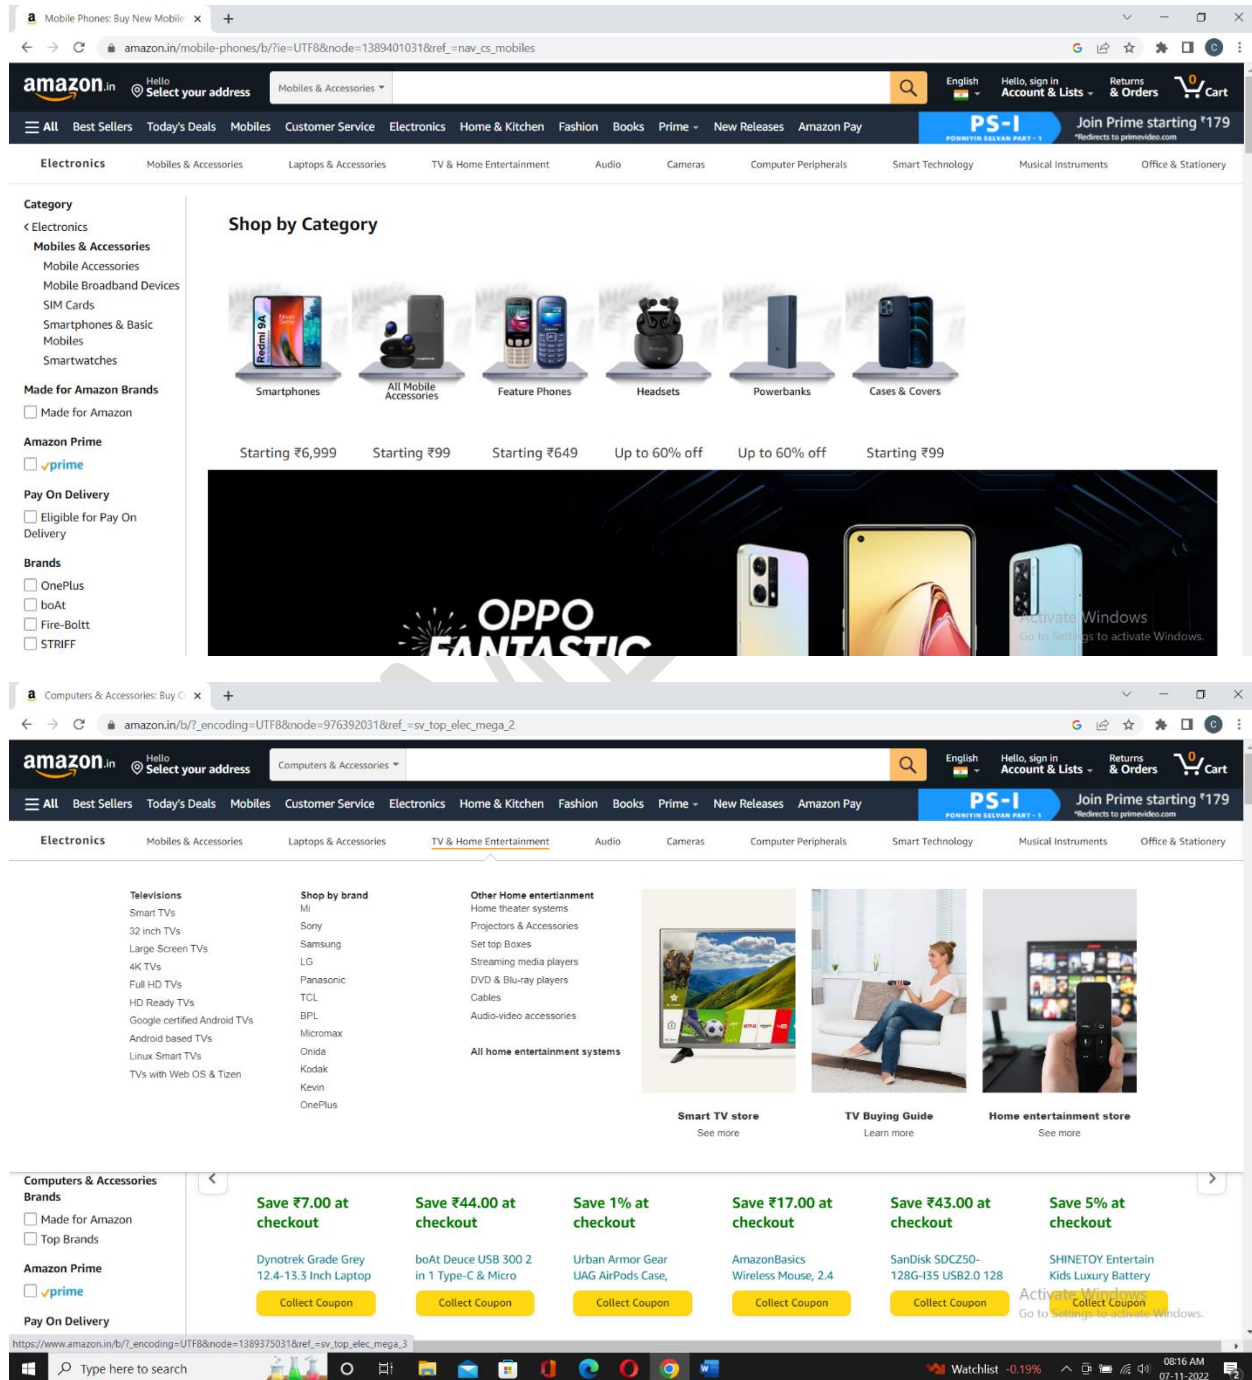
Mobile Phones: Buy New Mobile ×
+
amazon.in/mobile-phones/b/?ie=UTF8&node=1389401031&ref_=nav_cs_mobiles

amazon.in
Hello
Select your address
Mobiles & Accessories
English
Hello, sign in
Account & Lists
Returns
& Orders
0
Cart

All Best Sellers Today's Deals Mobiles Customer Service Electronics Home & Kitchen Fashion Books Prime New Releases Amazon Pay
PS-I
PONNIYIN SELVAN PART - 1
Join Prime starting ₹179
*Redirects to primevideo.com

Electronics Mobiles & Accessories Laptops & Accessories TV & Home Entertainment Audio Cameras Computer Peripherals Smart Technology Musical Instruments Office & Stationery

Category
‹ Electronics
Mobiles & Accessories
Mobile Accessories
Mobile Broadband Devices
SIM Cards
Smartphones & Basic Mobiles
Smartwatches

Made for Amazon Brands
Made for Amazon

Amazon Prime
prime

Pay On Delivery
Eligible for Pay On Delivery

Brands
OnePlus
boAt
Fire-Boltt
STRIFF

Shop by Category

Smartphones
All Mobile Accessories
Feature Phones
Headsets
Powerbanks
Cases & Covers

Starting ₹6,999
Starting ₹99
Starting ₹649
Up to 60% off
Up to 60% off
Starting ₹99

OPPO
FANTASTIC
Activate Windows
Go to Settings to activate Windows.

Computers & Accessories: Buy C ×
+
amazon.in/b/?_encoding=UTF8&node=976392031&ref_=sv_top_elec_mega_2

amazon.in
Hello
Select your address
Computers & Accessories
English
Hello, sign in
Account & Lists
Returns
& Orders
0
Cart

All Best Sellers Today's Deals Mobiles Customer Service Electronics Home & Kitchen Fashion Books Prime New Releases Amazon Pay
PS-I
PONNIYIN SELVAN PART - 1
Join Prime starting ₹179
*Redirects to primevideo.com

Electronics Mobiles & Accessories Laptops & Accessories TV & Home Entertainment Audio Cameras Computer Peripherals Smart Technology Musical Instruments Office & Stationery

Televisions
Smart TVs
32 inch TVs
Large Screen TVs
4K TVs
Full HD TVs
HD Ready TVs
Google certified Android TVs
Android based TVs
Linux Smart TVs
TVs with Web OS & Tizen

Shop by brand
Mi
Sony
Samsung
LG
Panasonic
TCL
BPL
Micromax
Onida
Kodak
Kevin
OnePlus

Other Home entertainment
Home theater systems
Projectors & Accessories
Set top Boxes
Streaming media players
DVD & Blu-ray players
Cables
Audio-video accessories

All home entertainment systems

Smart TV store
See more
TV Buying Guide
Learn more
Home entertainment store
See more

Computers & Accessories Brands
Made for Amazon
Top Brands

Amazon Prime
prime

Pay On Delivery

Save ₹7.00 at checkout
Dynotrek Grade Grey 12.4-13.3 Inch Laptop
Collect Coupon

Save ₹44.00 at checkout
boAt Deuce USB 300 2 in 1 Type-C & Micro
Collect Coupon

Save 1% at checkout
Urban Armor Gear UAG AirPods Case,
Collect Coupon

Save ₹17.00 at checkout
AmazonBasics Wireless Mouse, 2.4
Collect Coupon

Save ₹43.00 at checkout
SanDisk SDCZ50-128G-I35 USB2.0 128
Collect Coupon

Save 5% at checkout
SHINETOY Entertain Kids Luxury Battery
Collect Coupon

Activate Windows
Go to Settings to activate Windows.

https://www.amazon.in/b/?_encoding=UTF8&node=1389375031&ref_=sv_top_elec_mega_3

Type here to search
Watchlist -0.19%
08:16 AM
07-11-2022